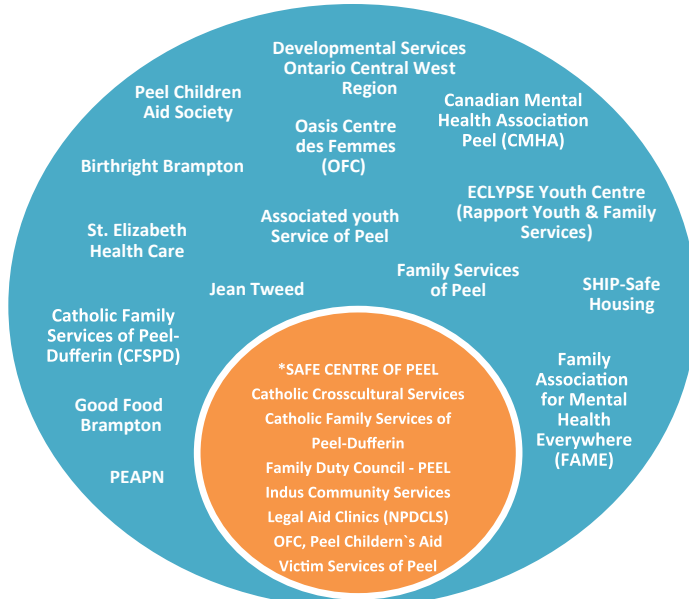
Developmental Services Ontario Central West Region

Peel Children Aid Society

Canadian Mental Health Association Peel (CMHA)

Oasis Centre des Femmes (OFC)

Birthright Brampton

ECLYPSE Youth Centre (Rapport Youth & Family Services)

St. Elizabeth Health Care

Associated youth Service of Peel

Family Services of Peel

Jean Tweed

SHIP-Safe Housing

Catholic Family Services of Peel-Dufferin (CFSPD)

Family Association for Mental Health Everywhere (FAME)

Good Food Brampton

PEAPN

*SAFE CENTRE OF PEEL
Catholic Crosscultural Services
Catholic Family Services of Peel-Dufferin
Family Duty Council - PEEL
Indus Community Services
Legal Aid Clinics (NPDCLS)
OFC, Peel Childern`s Aid
Victim Services of Peel